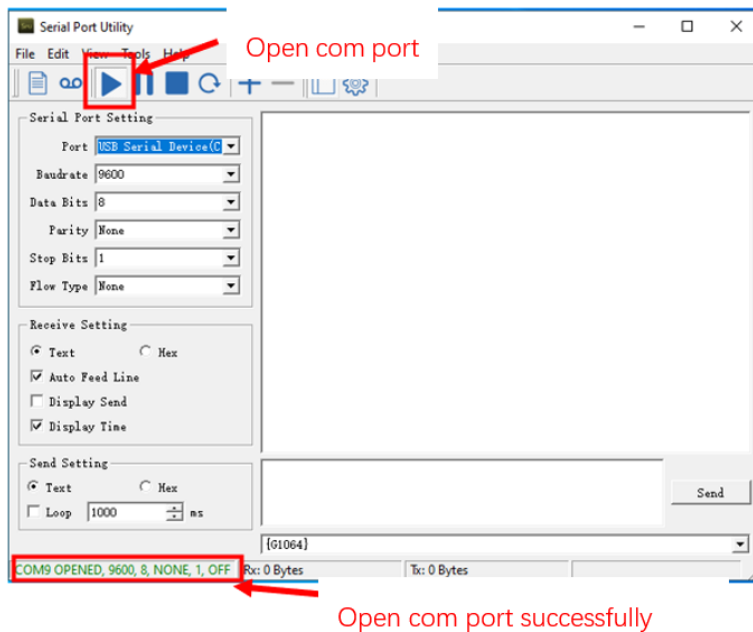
Serial Port Utility

File Edit View Tools Help

Open com port

Serial Port Setting
Port USB Serial Device(C
Baudrate 9600
Data Bits 8
Parity None
Stop Bits 1
Flow Type None

Receive Setting
Text Hex
Auto Feed Line
Display Send
Display Time

Send Setting
Text Hex
Loop 1000 ms

Send

{G1064}

COM9 OPENED, 9600, 8, NONE, 1, OFF Rx: 0 Bytes Tx: 0 Bytes

Open com port successfully